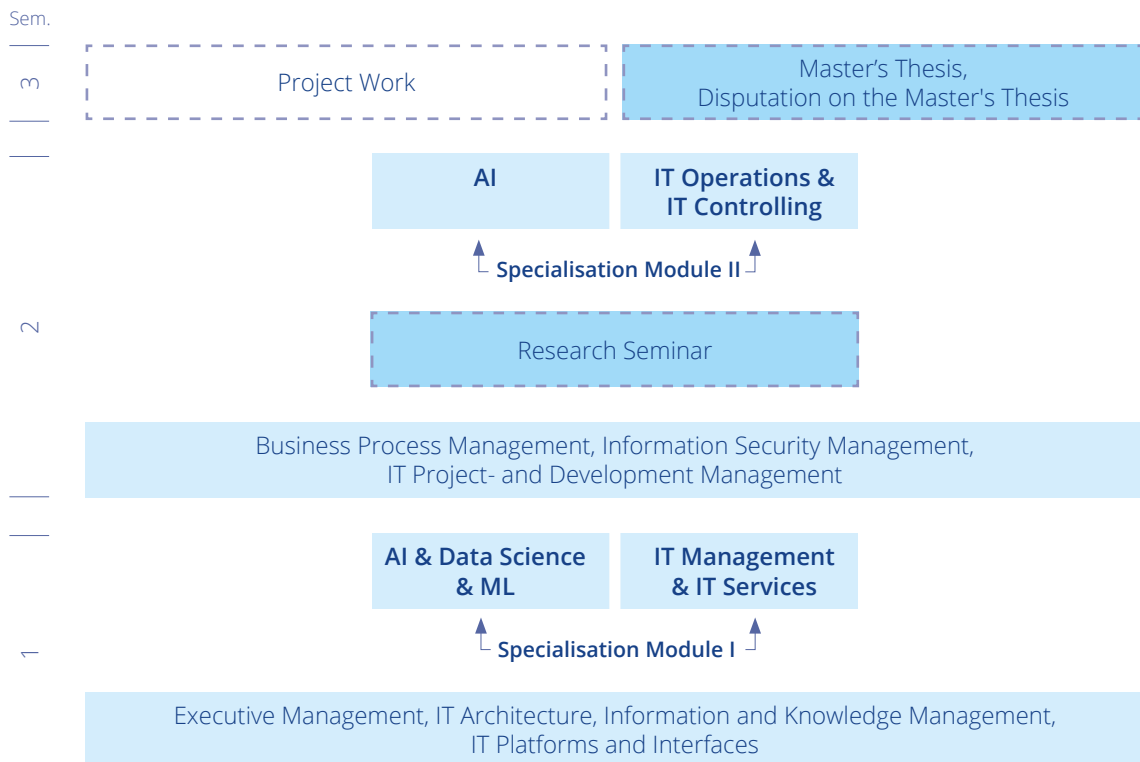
Sem.

3

Project Work

Master’s Thesis, Disputation on the Master's Thesis

AI

IT Operations & IT Controlling

Specialisation Module II

2

Research Seminar

Business Process Management, Information Security Management, IT Project- and Development Management

AI & Data Science & ML

IT Management & IT Services

Specialisation Module I

1

Executive Management, IT Architecture, Information and Knowledge Management, IT Platforms and Interfaces